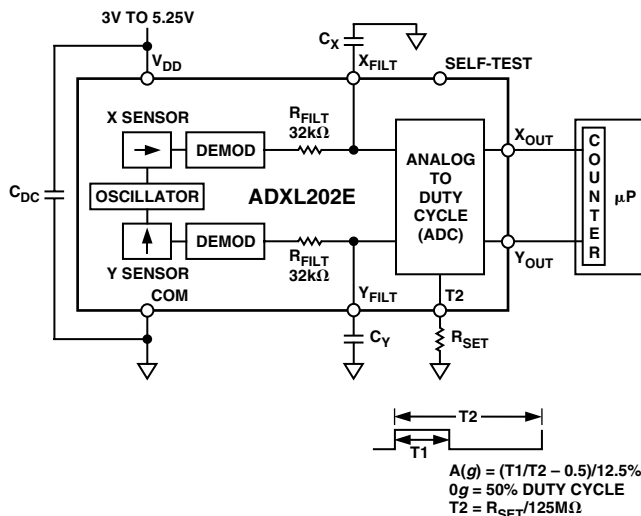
3V TO 5.25V

$C_X$

$V_{DD}$

$X_{FILT}$

SELF-TEST

X SENSOR

DEMOD

$R_{FILT}$

32k$\Omega$

ANALOG TO DUTY CYCLE (ADC)

$X_{OUT}$

COUNTER

$C_{DC}$

OSCILLATOR

ADXL202E

$\mu$P

DEMOD

$R_{FILT}$

32k$\Omega$

Y SENSOR

$Y_{OUT}$

COM

$Y_{FILT}$

T2

$C_Y$

$R_{SET}$

T2

T1

A($g$) = (T1/T2 – 0.5)/12.5%

0$g$ = 50% DUTY CYCLE

T2 = $R_{SET}$/125M$\Omega$